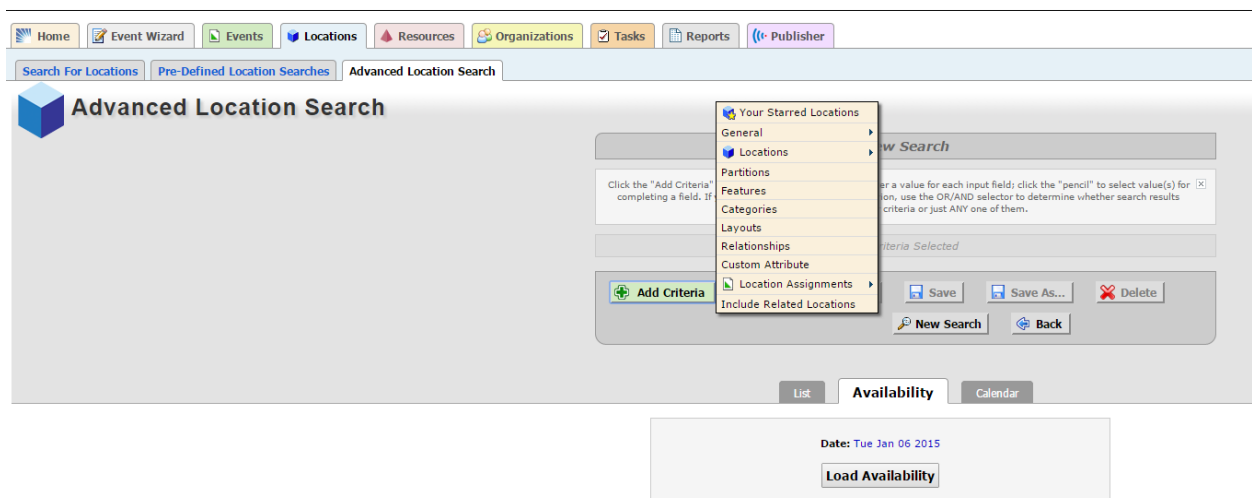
Home | Event Wizard | Events | Locations | Resources | Organizations | Tasks | Reports | Publisher

Search For Locations | Pre-Defined Location Searches | Advanced Location Search

Advanced Location Search

Your Starred Locations
General
Locations
Partitions
Features
Categories
Layouts
Relationships
Custom Attribute
Location Assignments
Include Related Locations

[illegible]w Search

Click the "Add Criteria" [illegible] er a value for each input field; click the "pencil" to select value(s) for completing a field. If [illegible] tion, use the OR/AND selector to determine whether search results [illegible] criteria or just ANY one of them.

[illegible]iteria Selected

Add Criteria

Save

Save As...

Delete

New Search

Back

List | Availability | Calendar

Date: Tue Jan 06 2015

Load Availability